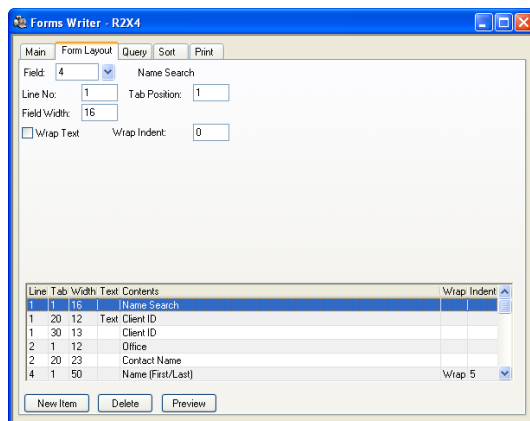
Forms Writer - R2X4

Main | Form Layout | Query | Sort | Print

Field: 4 Name Search

Line No: 1 Tab Position: 1

Field Width: 16

Wrap Text Wrap Indent: 0

| Line | Tab | Width | Text | Contents | Wrap | Indent |
|---|---|---|---|---|---|---|
| 1 | 1 | 16 | | Name Search | | |
| 1 | 20 | 12 | Text | Client ID | | |
| 1 | 30 | 13 | | Client ID | | |
| 2 | 1 | 12 | | Office | | |
| 2 | 20 | 23 | | Contact Name | | |
| 4 | 1 | 50 | | Name (First/Last) | Wrap | 5 |

New Item | Delete | Preview